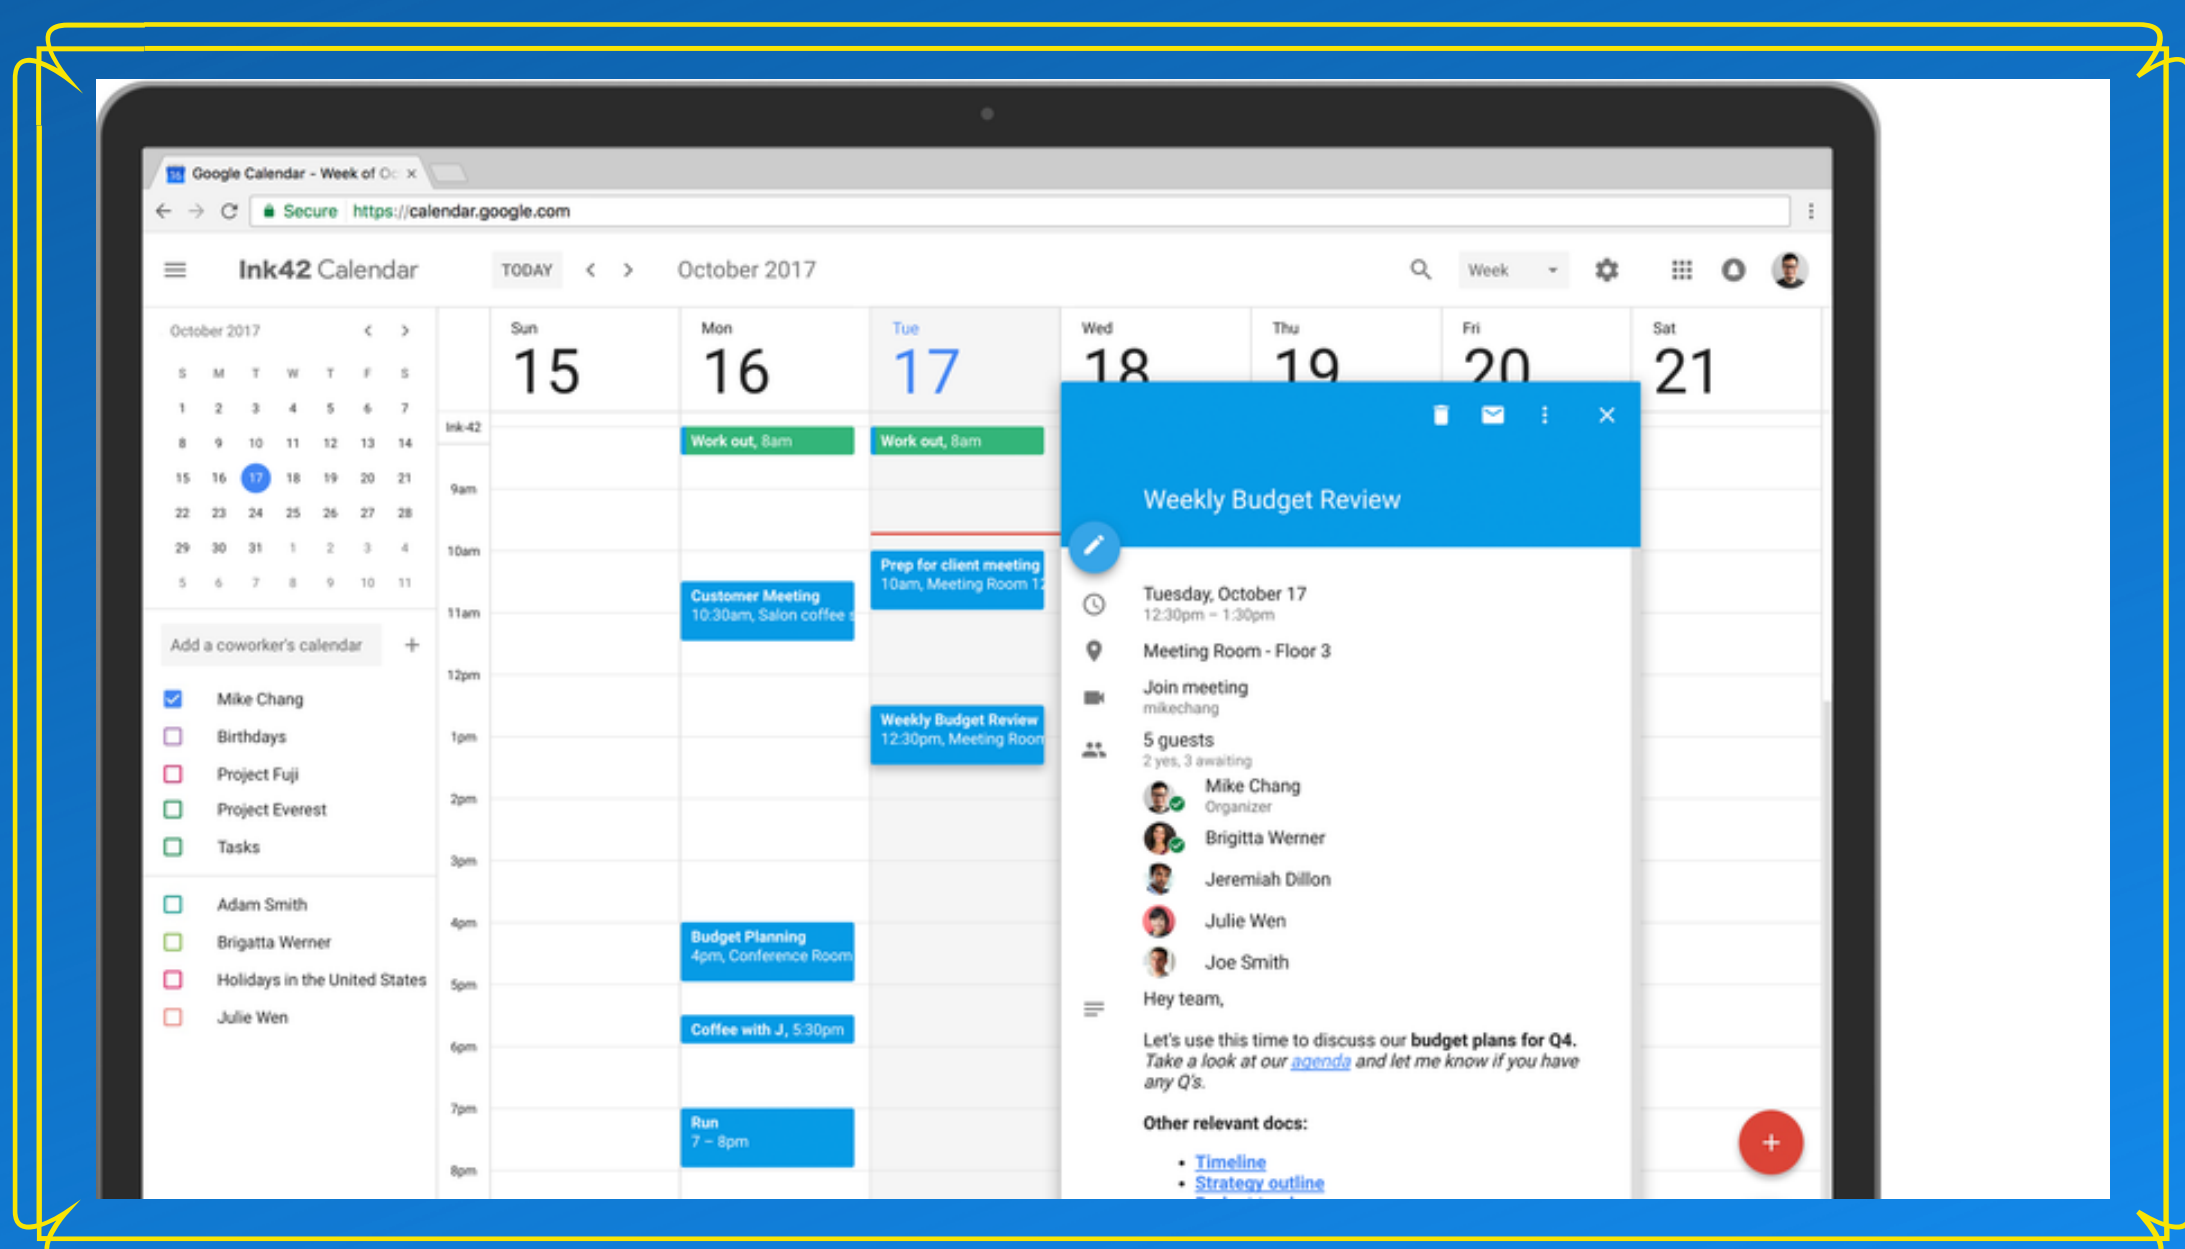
Google Calendar - Week of O

Secure https://calendar.google.com

Ink42 Calendar TODAY October 2017 Week

October 2017

| S | M | T | W | T | F | S |
|---|---|---|---|---|---|---|
| 1 | 2 | 3 | 4 | 5 | 6 | 7 |
| 8 | 9 | 10 | 11 | 12 | 13 | 14 |
| 15 | 16 | 17 | 18 | 19 | 20 | 21 |
| 22 | 23 | 24 | 25 | 26 | 27 | 28 |
| 29 | 30 | 31 | 1 | 2 | 3 | 4 |
| 5 | 6 | 7 | 8 | 9 | 10 | 11 |

Add a coworker's calendar +

Mike Chang
Birthdays
Project Fuji
Project Everest
Tasks

Adam Smith
Brigatta Werner
Holidays in the United States
Julie Wen

Sun 15 Mon 16 Tue 17 Wed 18 Thu 19 Fri 20 Sat 21

Ink-42
9am
10am
11am
12pm
1pm
2pm
3pm
4pm
5pm
6pm
7pm
8pm

Work out, 8am
Work out, 8am
Prep for client meeting 10am, Meeting Room 1
Customer Meeting 10:30am, Salon coffee
Weekly Budget Review 12:30pm, Meeting Roon
Budget Planning 4pm, Conference Room
Coffee with J, 5:30pm
Run 7 – 8pm

Weekly Budget Review

Tuesday, October 17
12:30pm – 1:30pm

Meeting Room - Floor 3

Join meeting
mikechang

5 guests
2 yes, 3 awaiting

Mike Chang
Organizer
Brigitta Werner
Jeremiah Dillon
Julie Wen
Joe Smith

Hey team,

Let's use this time to discuss our **budget plans for Q4.** *Take a look at our agenda and let me know if you have any Q's.*

**Other relevant docs:**

• Timeline
• Strategy outline